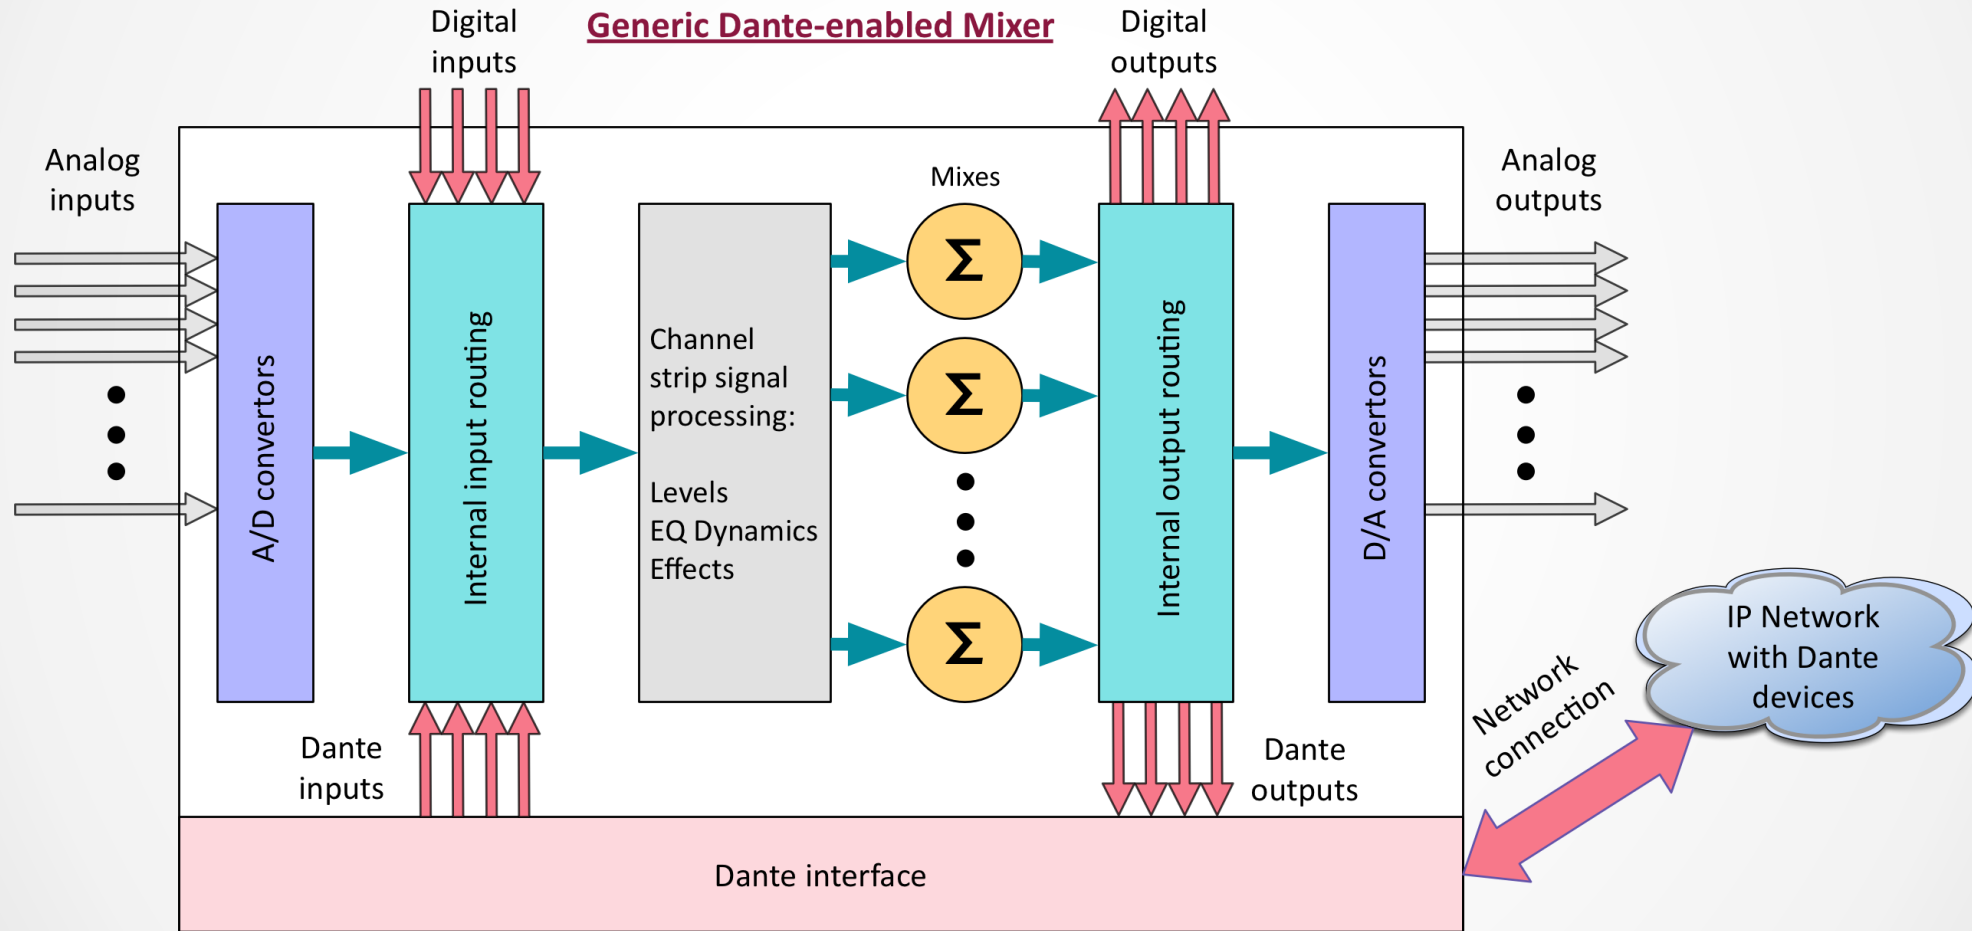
Generic Dante-enabled Mixer

Digital inputs

Digital outputs

Analog inputs

Analog outputs

Mixes

A/D convertors

Internal input routing

Channel strip signal processing:

Levels
EQ Dynamics
Effects

$\Sigma$

$\Sigma$

$\Sigma$

Internal output routing

D/A convertors

IP Network with Dante devices

Network connection

Dante inputs

Dante outputs

Dante interface